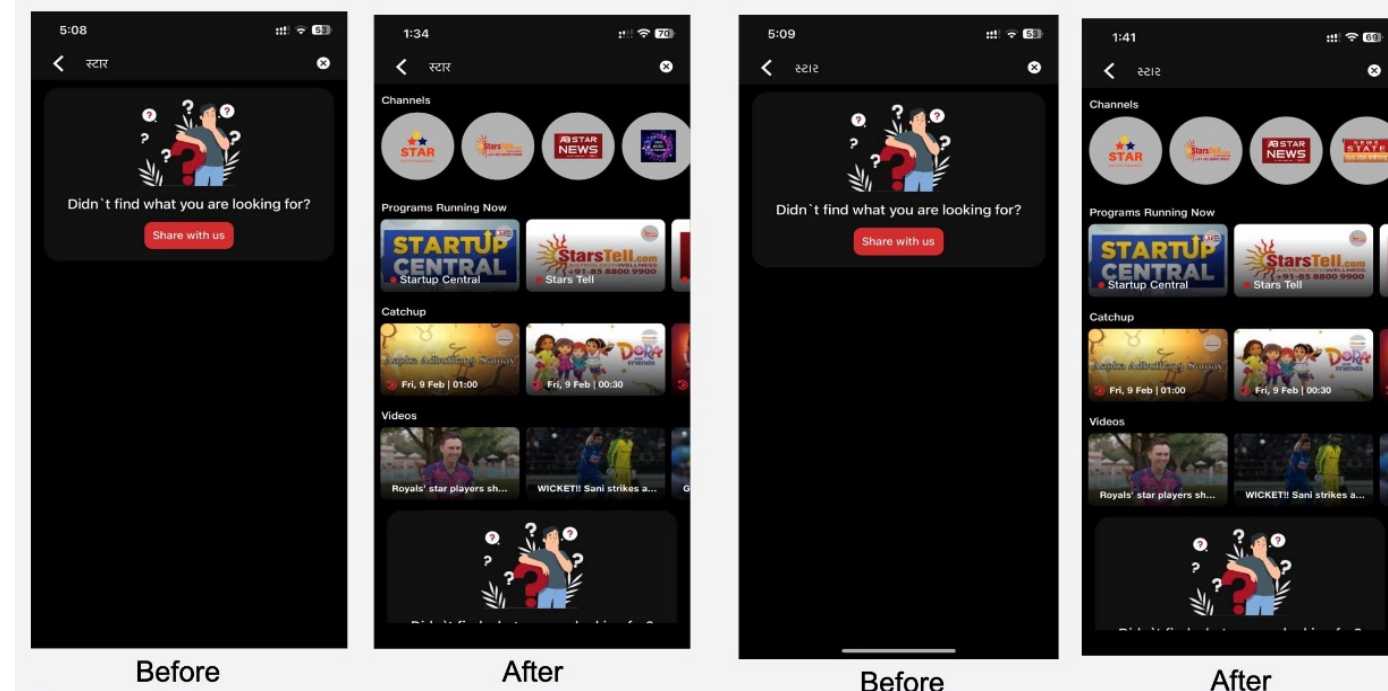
5:08
स्टार
Didn`t find what you are looking for?
Share with us

Before

1:34
स्टार
Channels
STAR
StarsTell
ABSTAR NEWS
Programs Running Now
STARTUP CENTRAL
Startup Central
StarsTell.com
+91-85 8800 9900
Stars Tell
Catchup
Aapka Adhuthiya Sanjay
Fri, 9 Feb | 01:00
DORA
Fri, 9 Feb | 00:30
Videos
Royals' star players sh...
WICKET!! Sani strikes a...
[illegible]

After

5:09
સ્ટાર
Didn`t find what you are looking for?
Share with us

Before

1:41
સ્ટાર
Channels
STAR
StarsTell
ABSTAR NEWS
NEWS STATE
Programs Running Now
STARTUP CENTRAL
Startup Central
StarsTell.com
+91-85 8800 9900
Stars Tell
Catchup
Aapka Adhuthiya Sanjay
Fri, 9 Feb | 01:00
DORA
Fri, 9 Feb | 00:30
Videos
Royals' star players sh...
WICKET!! Sani strikes a...
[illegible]

After